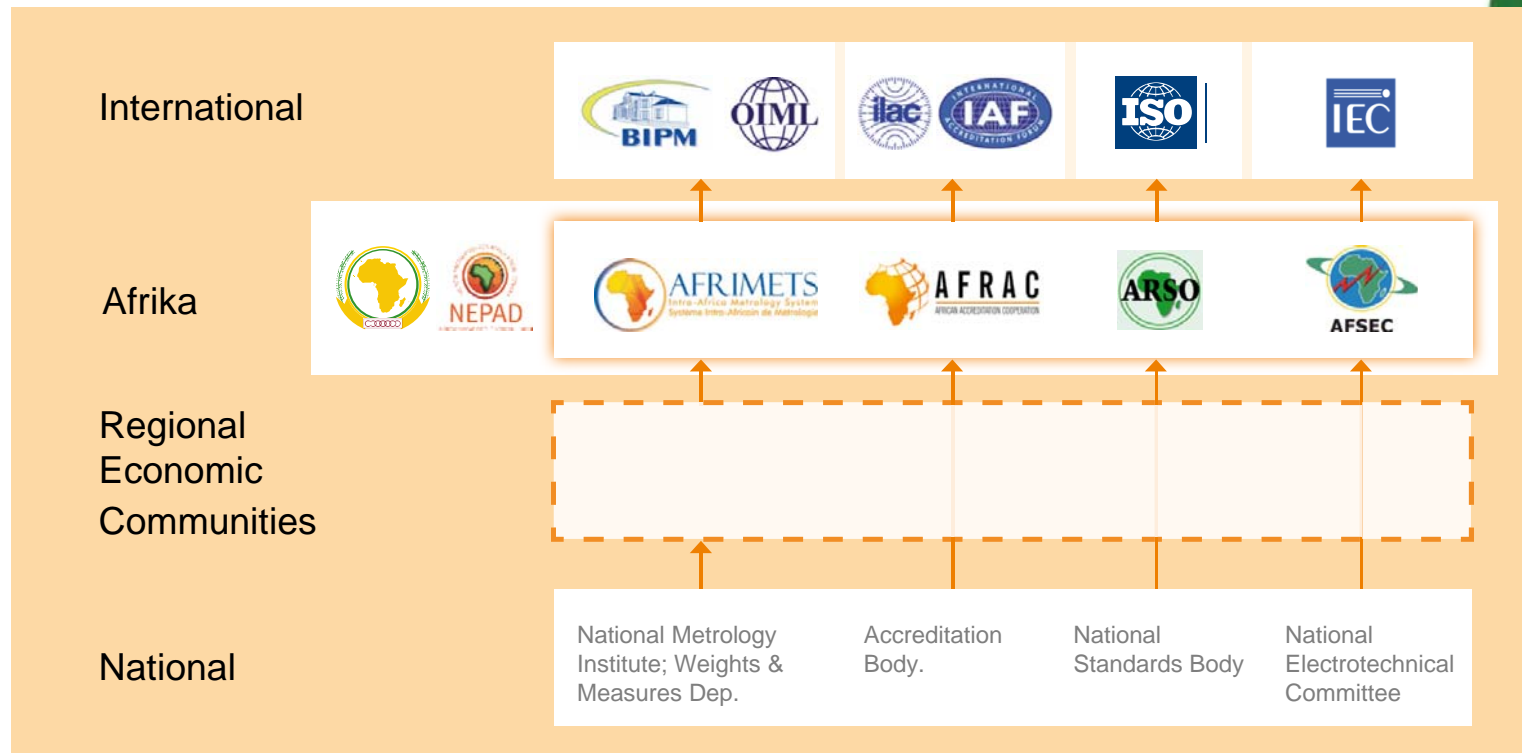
International

BIPM OIML ilac IAF INTERNATIONAL ACCREDITATION FORUM ISO IEC

Afrika

NEPAD

AFRIMETS Intra-Africa Metrology System Systeme Intra-Africain de Metrologie

AFRAC AFRICAN ACCREDITATION COOPERATION

ARSO

AFSEC

Regional Economic Communities

National

National Metrology Institute; Weights & Measures Dep.

Accreditation Body.

National Standards Body

National Electrotechnical Committee